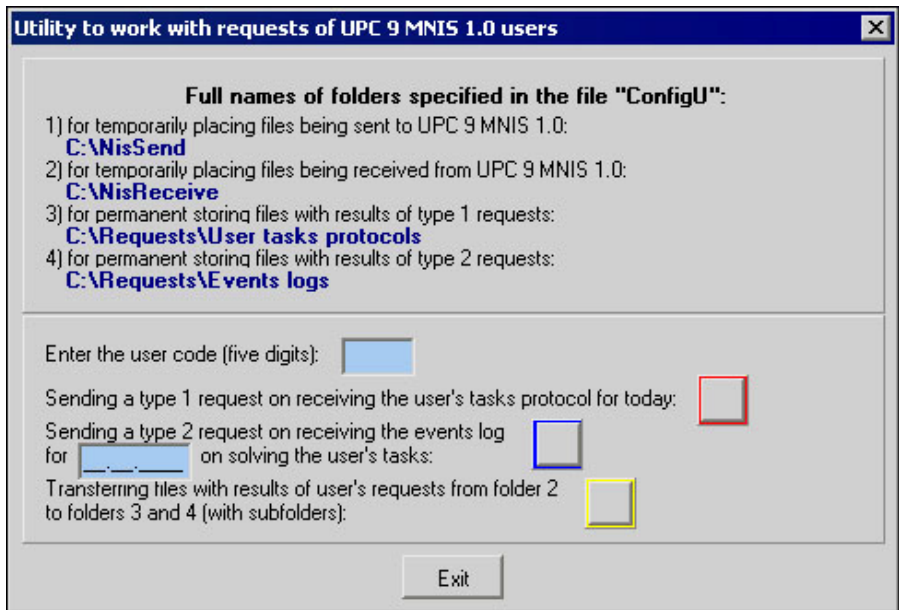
Utility to work with requests of UPC 9 MNIS 1.0 users

Full names of folders specified in the file "ConfigU":

1) for temporarily placing files being sent to UPC 9 MNIS 1.0:
C:\NisSend
2) for temporarily placing files being received from UPC 9 MNIS 1.0:
C:\NisReceive
3) for permanent storing files with results of type 1 requests:
C:\Requests\User tasks protocols
4) for permanent storing files with results of type 2 requests:
C:\Requests\Events logs

Enter the user code (five digits):

Sending a type 1 request on receiving the user's tasks protocol for today:

Sending a type 2 request on receiving the events log for __.__.____ on solving the user's tasks:

Transferring files with results of user's requests from folder 2 to folders 3 and 4 (with subfolders):

Exit